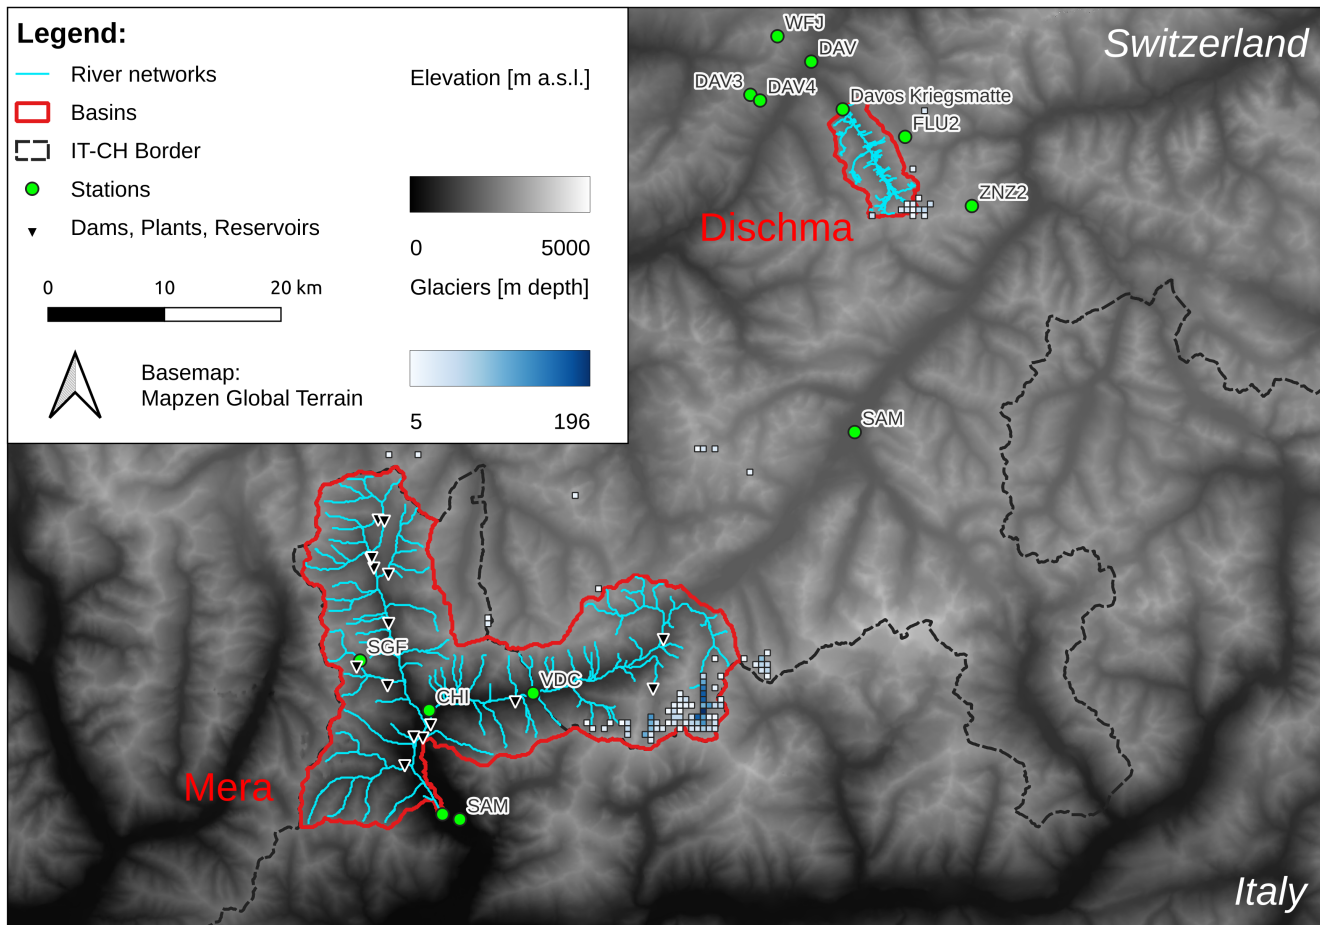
Legend:
River networks
Basins
IT-CH Border
Stations
Dams, Plants, Reservoirs
0 10 20 km
Basemap: Mapzen Global Terrain
Elevation [m a.s.l.]
0 5000
Glaciers [m depth]
5 196

WFJ
DAV
DAV3
DAV4
Davos Kriegsmatte
FLU2
ZNZ2
Switzerland
Dischma
SAM
SGF
CHI
VDC
SAM
Mera
Italy